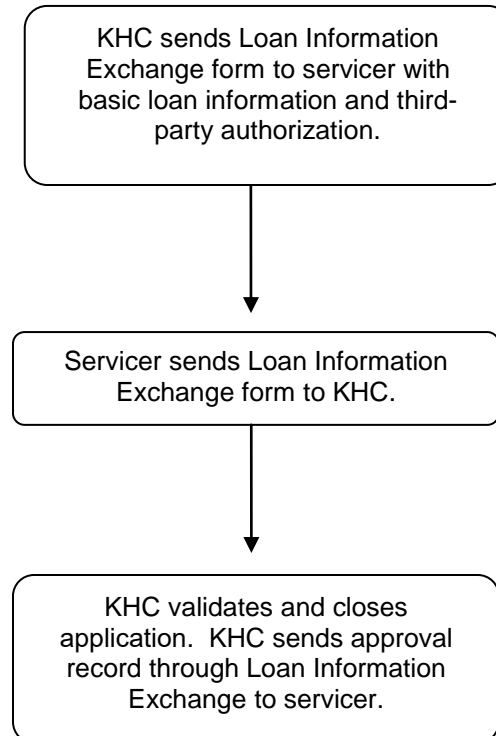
KHC sends Loan Information Exchange form to servicer with basic loan information and third-party authorization.

Servicer sends Loan Information Exchange form to KHC.

KHC validates and closes application. KHC sends approval record through Loan Information Exchange to servicer.